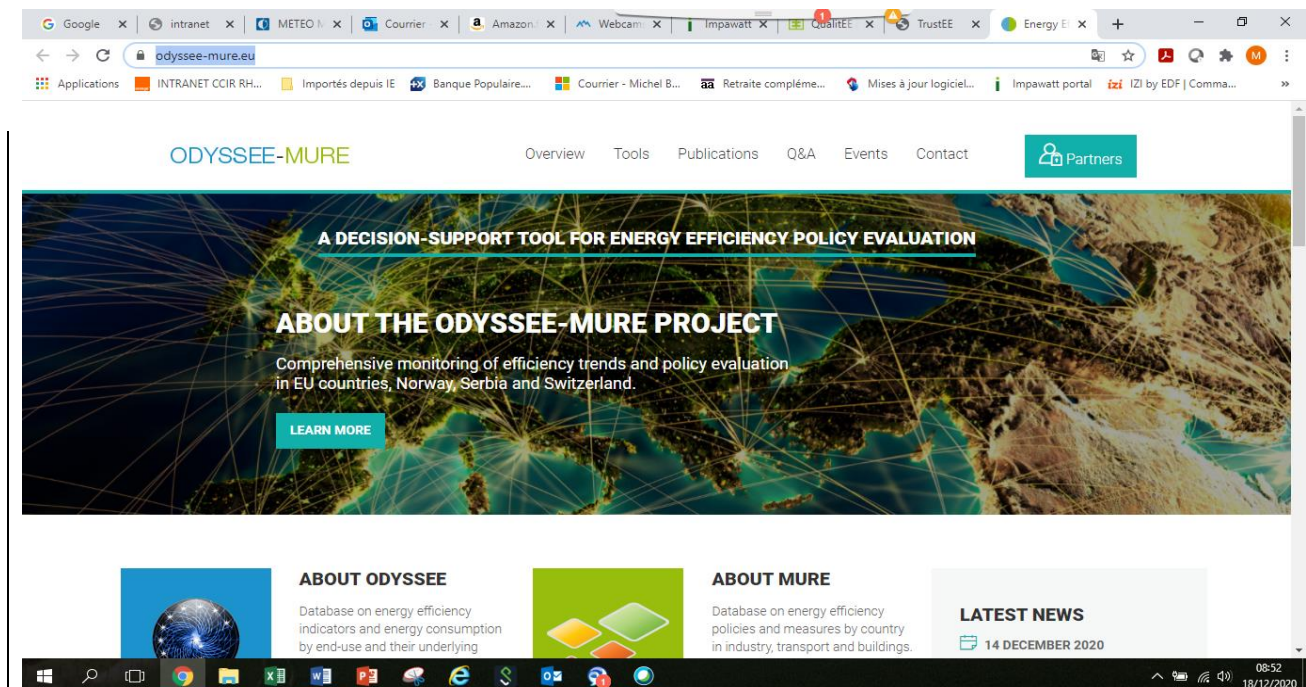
Google × intranet × METEO N × Courrier × Amazon × Webcam × Impawatt × QualitEE × TrustEE × Energy E ×

odyssee-mure.eu

Applications INTRANET CCIR RH... Importés depuis IE Banque Populaire... Courrier - Michel B... Retraite compléme... Mises à jour logiciel... Impawatt portal IZI by EDF | Comma...

ODYSSEE-MURE

Overview Tools Publications Q&A Events Contact

Partners

A DECISION-SUPPORT TOOL FOR ENERGY EFFICIENCY POLICY EVALUATION

ABOUT THE ODYSSEE-MURE PROJECT

Comprehensive monitoring of efficiency trends and policy evaluation in EU countries, Norway, Serbia and Switzerland.

LEARN MORE

ABOUT ODYSSEE

Database on energy efficiency indicators and energy consumption by end-use and their underlying

ABOUT MURE

Database on energy efficiency policies and measures by country in industry, transport and buildings.

LATEST NEWS

14 DECEMBER 2020

08:52
18/12/2020